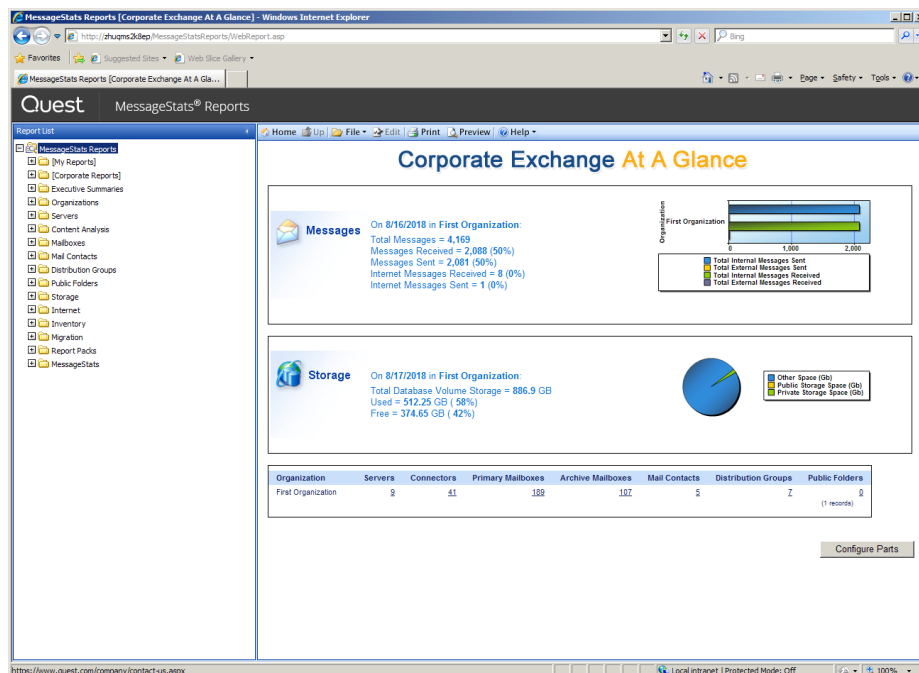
MessageStats Reports [Corporate Exchange At A Glance] - Windows Internet Explorer

http://zhuqms2k8ep/MessageStatsReports/WebReport.asp

Bing

Favorites | Suggested Sites ▾ | Web Slice Gallery ▾

MessageStats Reports [Corporate Exchange At A Gla...

Page ▾ Safety ▾ Tools ▾

Quest MessageStats® Reports

Report List

MessageStats Reports
[My Reports]
[Corporate Reports]
Executive Summaries
Organizations
Servers
Content Analysis
Mailboxes
Mail Contacts
Distribution Groups
Public Folders
Storage
Internet
Inventory
Migration
Report Packs
MessageStats

Home | Up | File ▾ | Edit | Print | Preview | Help ▾

Corporate Exchange At A Glance

Messages

On 8/16/2018 in First Organization:
Total Messages = 4,169
Messages Received = 2,088 (50%)
Messages Sent = 2,081 (50%)
Internet Messages Received = 8 (0%)
Internet Messages Sent = 1 (0%)

Organization
First Organization
0 1,000 2,000
Total Internal Messages Sent
Total External Messages Sent
Total Internal Messages Received
Total External Messages Received

Storage

On 8/17/2018 in First Organization:
Total Database Volume Storage = 886.9 GB
Used = 512.25 GB ( 58%)
Free = 374.65 GB ( 42%)

Other Space (Gb)
Public Storage Space (Gb)
Private Storage Space (Gb)

| Organization | Servers | Connectors | Primary Mailboxes | Archive Mailboxes | Mail Contacts | Distribution Groups | Public Folders |
|---|---|---|---|---|---|---|---|
| First Organization | 9 | 41 | 189 | 107 | 5 | 7 | 0 |

(1 records)

Configure Parts

https://www.quest.com/company/contact-us.aspx
Local intranet | Protected Mode: Off
100%